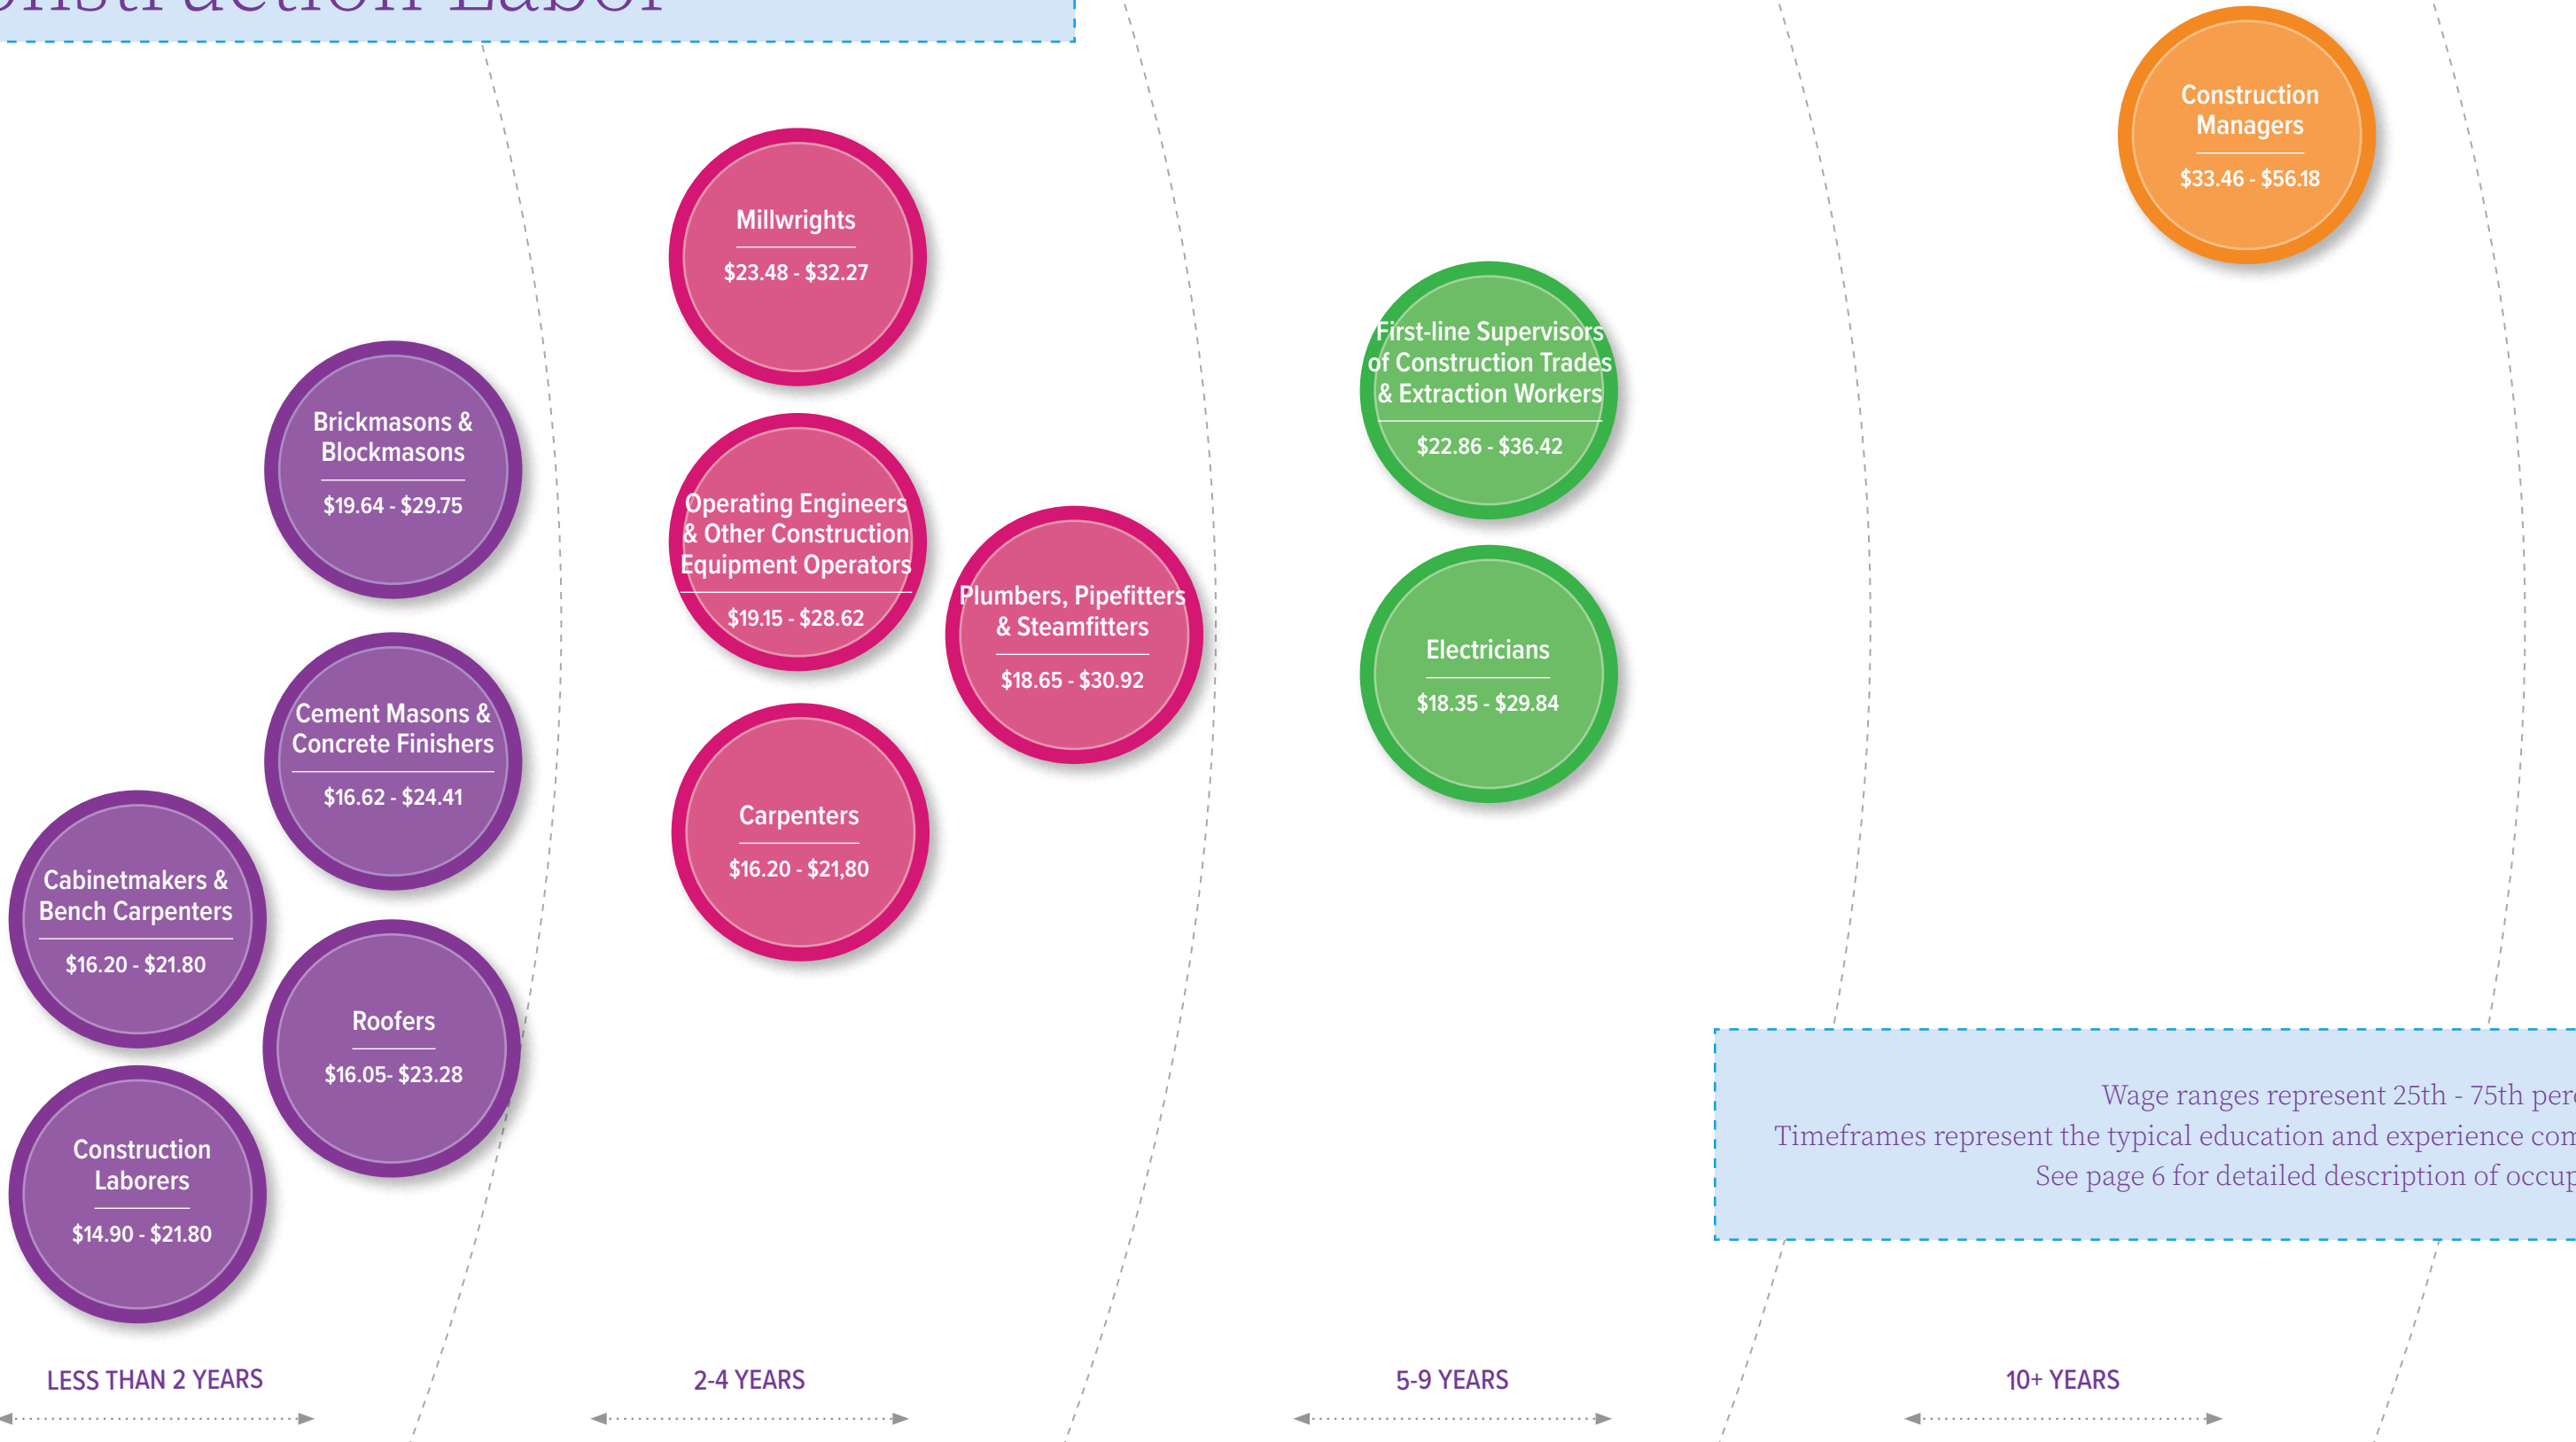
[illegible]nstruction Labor

Construction Managers
$33.46 - $56.18

Millwrights
$23.48 - $32.27

First-line Supervisors of Construction Trades & Extraction Workers
$22.86 - $36.42

Brickmasons & Blockmasons
$19.64 - $29.75

Operating Engineers & Other Construction Equipment Operators
$19.15 - $28.62

Plumbers, Pipefitters & Steamfitters
$18.65 - $30.92

Electricians
$18.35 - $29.84

Cement Masons & Concrete Finishers
$16.62 - $24.41

Carpenters
$16.20 - $21,80

Cabinetmakers & Bench Carpenters
$16.20 - $21.80

Roofers
$16.05- $23.28

Construction Laborers
$14.90 - $21.80

Wage ranges represent 25th - 75th per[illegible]
Timeframes represent the typical education and experience com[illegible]
See page 6 for detailed description of occup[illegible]

LESS THAN 2 YEARS

2-4 YEARS

5-9 YEARS

10+ YEARS